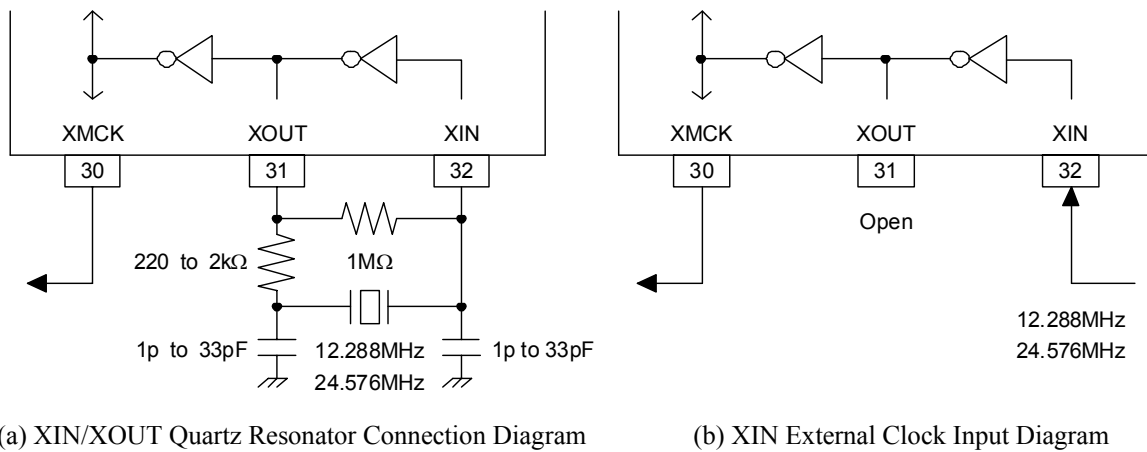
XMCK XOUT XIN
30 31 32
220 to 2kΩ
1MΩ
1p to 33pF
12.288MHz
24.576MHz
1p to 33pF

(a) XIN/XOUT Quartz Resonator Connection Diagram

XMCK XOUT XIN
30 31 32
Open
12.288MHz
24.576MHz

(b) XIN External Clock Input Diagram